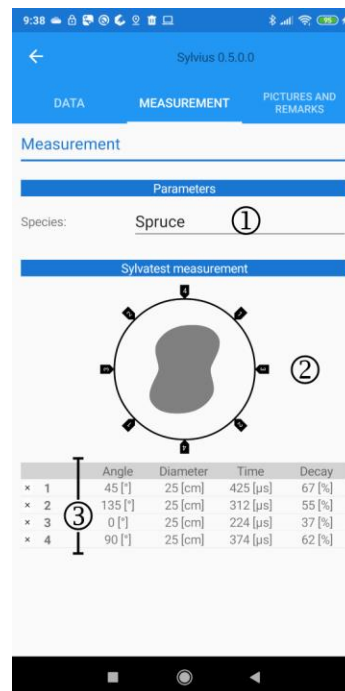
9:38

Sylvius 0.5.0.0

DATA MEASUREMENT PICTURES AND REMARKS

Measurement

Parameters

Species: Spruce ①

Sylvatest measurement

②

|   |   | Angle | Diameter | Time | Decay |
|---|---|---|---|---|---|
| × | 1 | 45 [°] | 25 [cm] | 425 [μs] | 67 [%] |
| × | 2 | 135 [°] | 25 [cm] | 312 [μs] | 55 [%] |
| × | 3 | 0 [°] | 25 [cm] | 224 [μs] | 37 [%] |
| × | 4 | 90 [°] | 25 [cm] | 374 [μs] | 62 [%] |

③